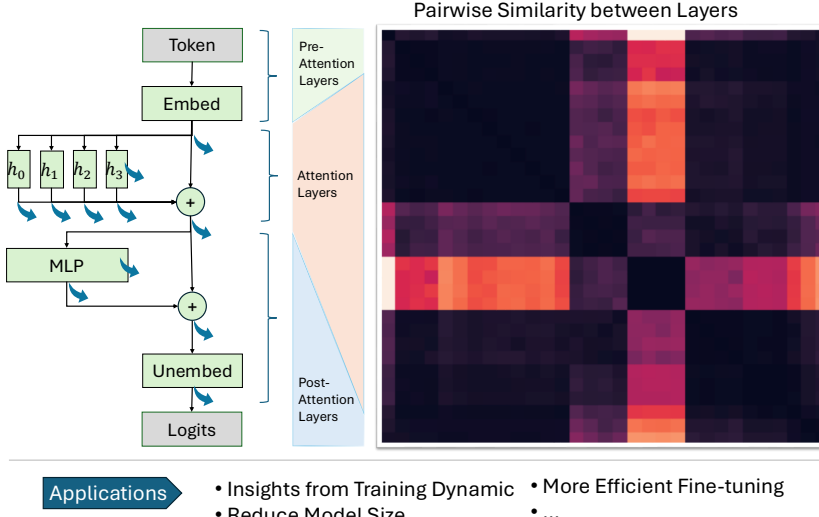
Token

Embed

$h_0$ $h_1$ $h_2$ $h_3$

+

MLP

+

Unembed

Logits

Pre-Attention Layers

Attention Layers

Post-Attention Layers

Pairwise Similarity between Layers

Applications

• Insights from Training Dynamic

• Reduce Model Size

• More Efficient Fine-tuning

• ...